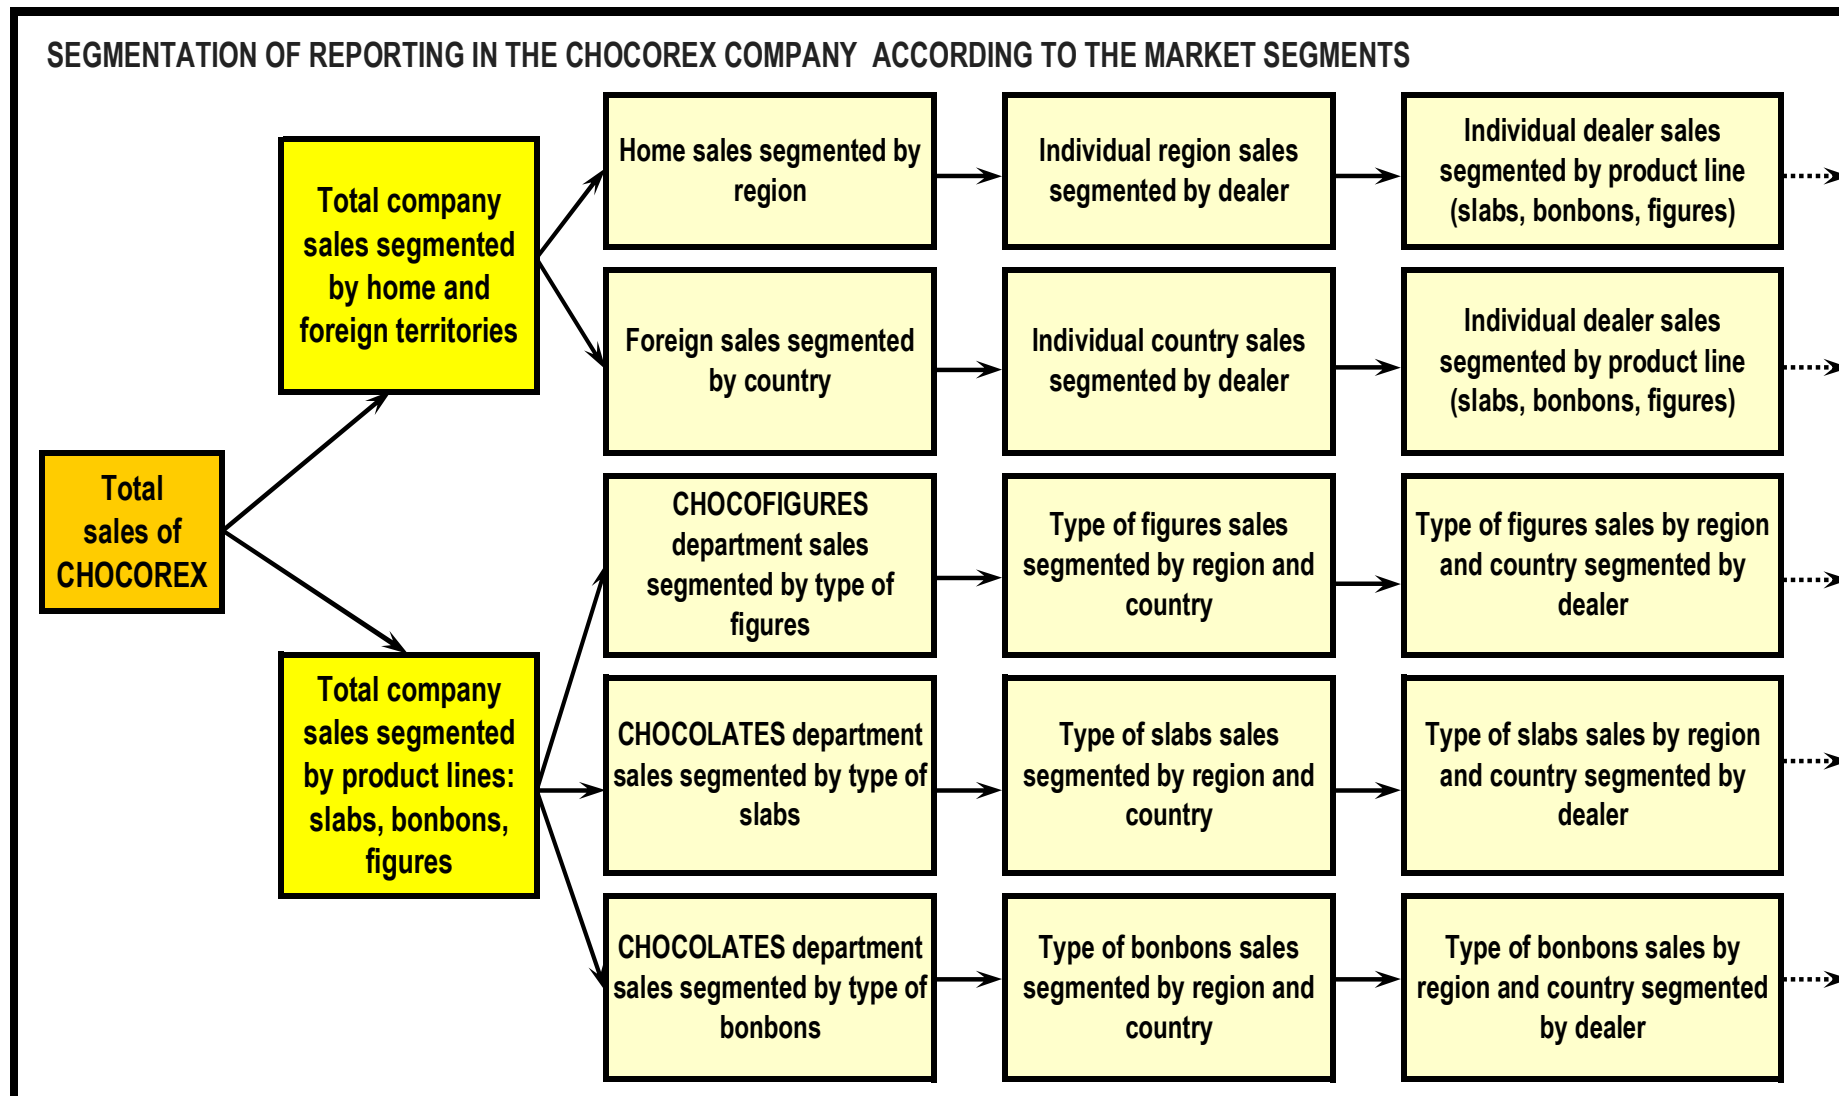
SEGMENTATION OF REPORTING IN THE CHOCOREX COMPANY ACCORDING TO THE MARKET SEGMENTS

Total sales of CHOCOREX

Total company sales segmented by home and foreign territories

Home sales segmented by region

Individual region sales segmented by dealer

Individual dealer sales segmented by product line (slabs, bonbons, figures)

Foreign sales segmented by country

Individual country sales segmented by dealer

Individual dealer sales segmented by product line (slabs, bonbons, figures)

Total company sales segmented by product lines: slabs, bonbons, figures

CHOCOFIGURES department sales segmented by type of figures

Type of figures sales segmented by region and country

Type of figures sales by region and country segmented by dealer

CHOCOLATES department sales segmented by type of slabs

Type of slabs sales segmented by region and country

Type of slabs sales by region and country segmented by dealer

CHOCOLATES department sales segmented by type of bonbons

Type of bonbons sales segmented by region and country

Type of bonbons sales by region and country segmented by dealer